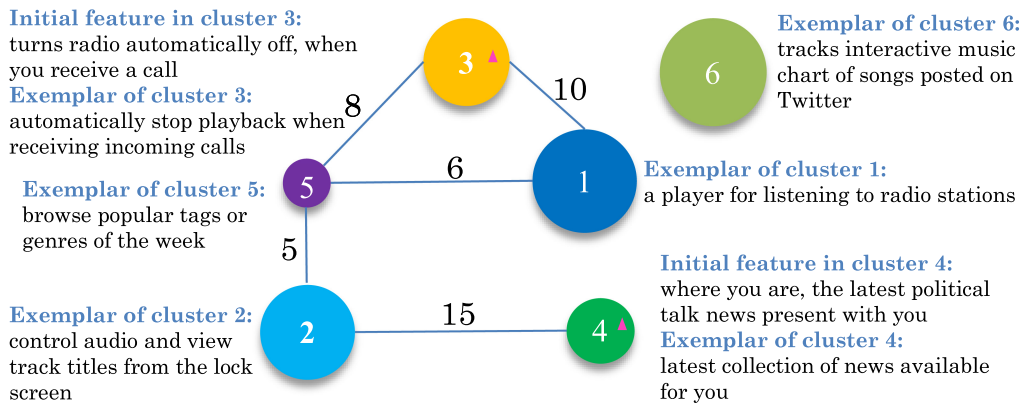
Initial feature in cluster 3:
turns radio automatically off, when you receive a call
Exemplar of cluster 3:
automatically stop playback when receiving incoming calls

3

8

10

Exemplar of cluster 6:
tracks interactive music chart of songs posted on Twitter

6

Exemplar of cluster 5:
browse popular tags or genres of the week

5

6

1

Exemplar of cluster 1:
a player for listening to radio stations

5

Exemplar of cluster 2:
control audio and view track titles from the lock screen

2

15

4

Initial feature in cluster 4:
where you are, the latest political talk news present with you
Exemplar of cluster 4:
latest collection of news available for you